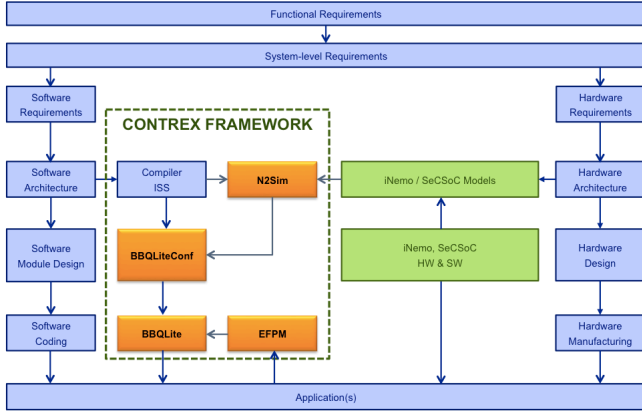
Functional Requirements

System-level Requirements

Software Requirements

Hardware Requirements

CONTREX FRAMEWORK

Software Architecture

Compiler ISS

N2Sim

iNemo / SeCSoC Models

Hardware Architecture

Software Module Design

BBQLiteConf

iNemo, SeCSoC HW & SW

Hardware Design

Software Coding

BBQLite

EFPM

Hardware Manufacturing

Application(s)